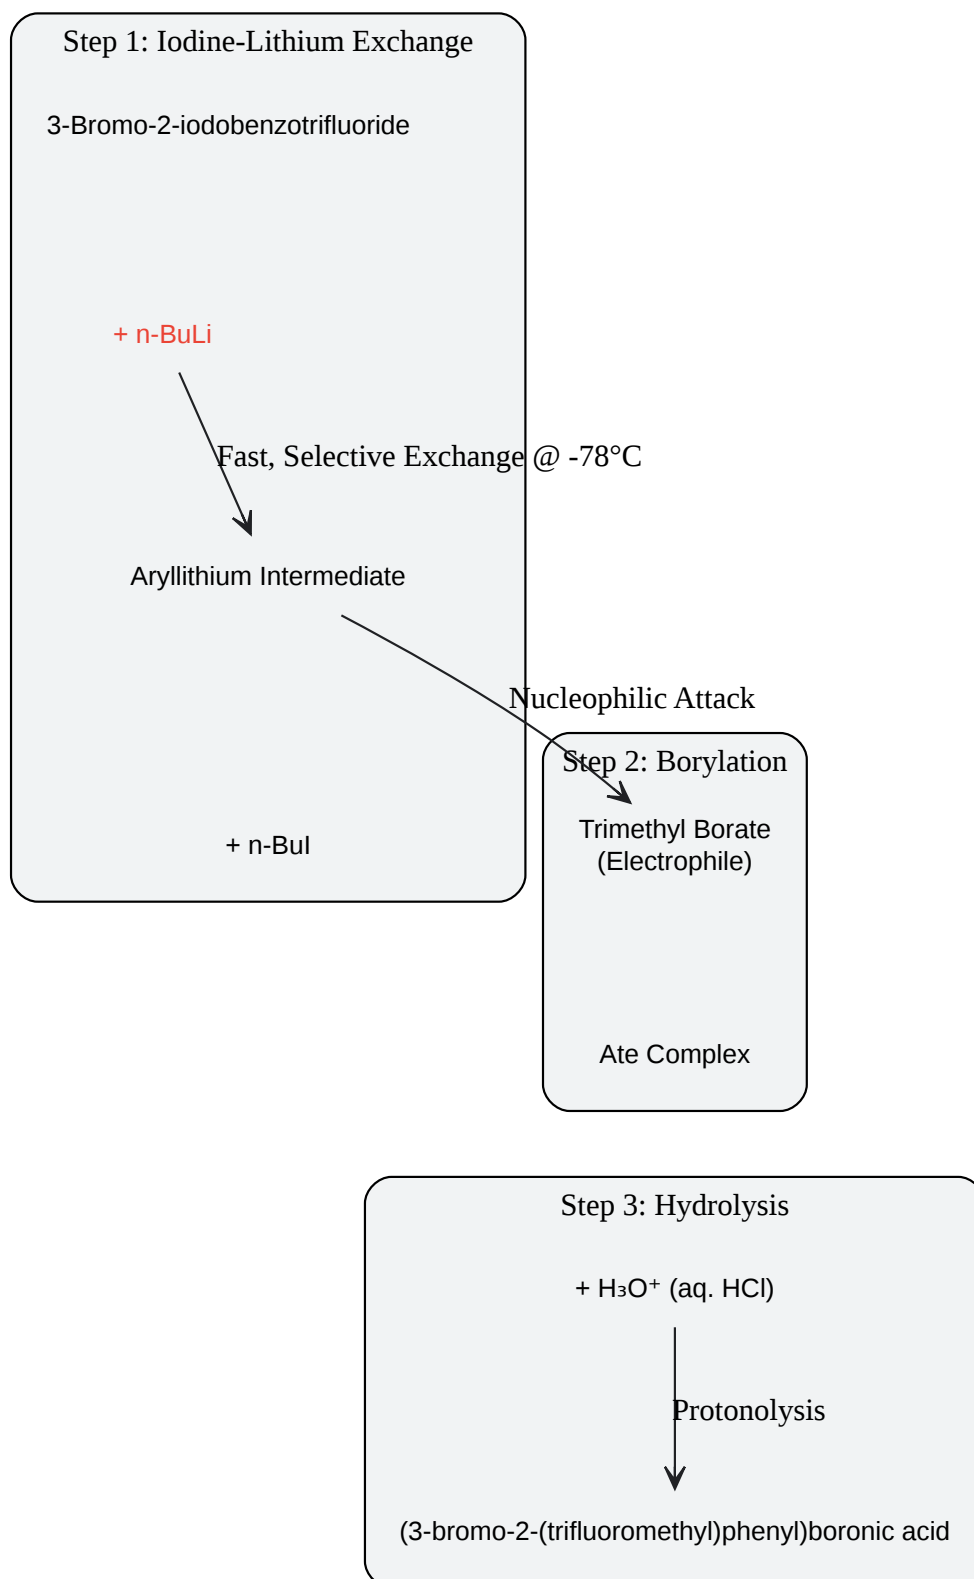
Step 1: Iodine-Lithium Exchange

3-Bromo-2-iodobenzotrifluoride

+ n-BuLi

Fast, Selective Exchange @ -78°C

Aryllithium Intermediate

Nucleophilic Attack

+ n-BuI

Step 2: Borylation

Trimethyl Borate (Electrophile)

Ate Complex

Step 3: Hydrolysis

+ $H_3O^+$ (aq. HCl)

Protonolysis

(3-bromo-2-(trifluoromethyl)phenyl)boronic acid